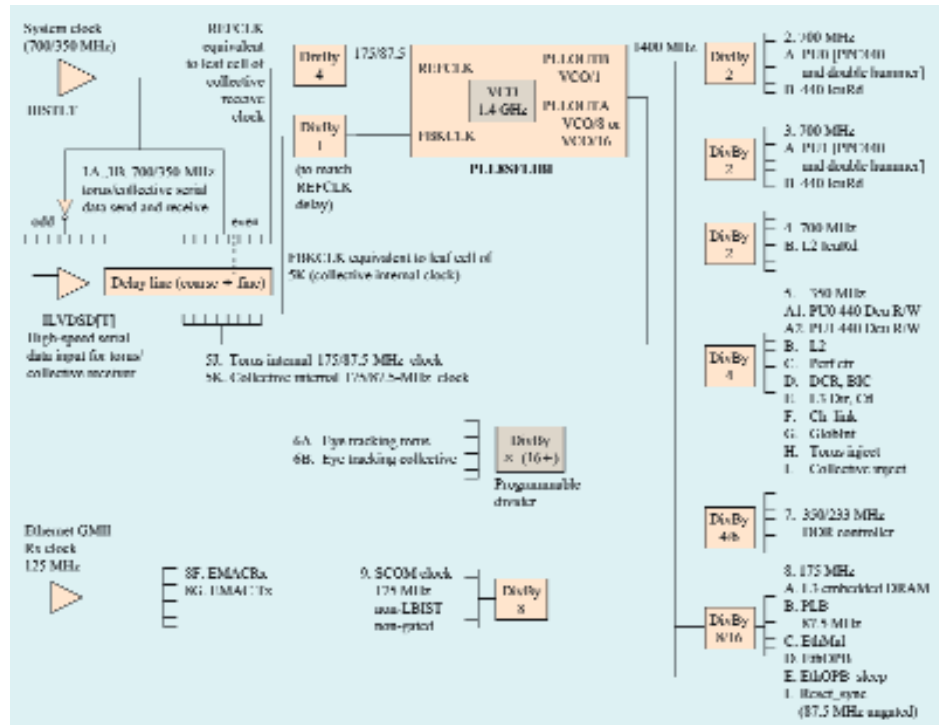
System clock (700/350 MHz)

BISTLT

REFCLK equivalent to leaf cell of collective receive clock

DivBy 4

175/87.5

REFCLK

VCO 1.4 GHz

PLLOUTB VCO/1

PLLOUTA VCO/8 or VCO/16

FBKCLK

PLLBSPLIBB

DivBy 1

(to match REFCLK delay)

1A, 3B: 700/350 MHz torus/collective serial data send and receive

odd

even

FBKCLK equivalent to leaf cell of 5K (collective internal clock)

Delay line (coarse + fine)

ILVDSD[T] High-speed serial data input for torus/ collective receiver

5J. Torus internal 175/87.5 MHz clock
5K. Collective internal 175/87.5-MHz clock

1400 MHz

DivBy 2

2. 700 MHz
A. PU0 [PPC440 and double hammer]
B. 440 testRd

DivBy 2

3. 700 MHz
A. PU1 [PPC440 and double hammer]
B. 440 testRd

DivBy 2

4. 700 MHz
B. L2 testRd

5. 350 MHz
A1. PU0 440 Dcu R/W
A2. PU1 440 Dcu R/W
B. L2
C. Perf ctr
D. DCR, BIC
E. L3 Dir, C8
F. Ch link
G. Globler
H. Torus inject
I. Collective inject

DivBy 4

6A. Eye tracking torus
6B. Eye tracking collective

DivBy × (16+)

Programmable divider

DivBy 4/6

7. 350/233 MHz DDR controller

Ethernet GMII Rx clock 125 MHz

8F. EMACRx
8G. EMACTx

9. SCOM clock 125 MHz non-LBIST non-gated

DivBy 8

8. 175 MHz
A. L3 embedded DRAM
B. PLB
87.5 MHz
C. EthMal
D. EthOPB
E. EthOPB sleep
I. Reset_sync (87.5 MHz ungated)

DivBy 8/16